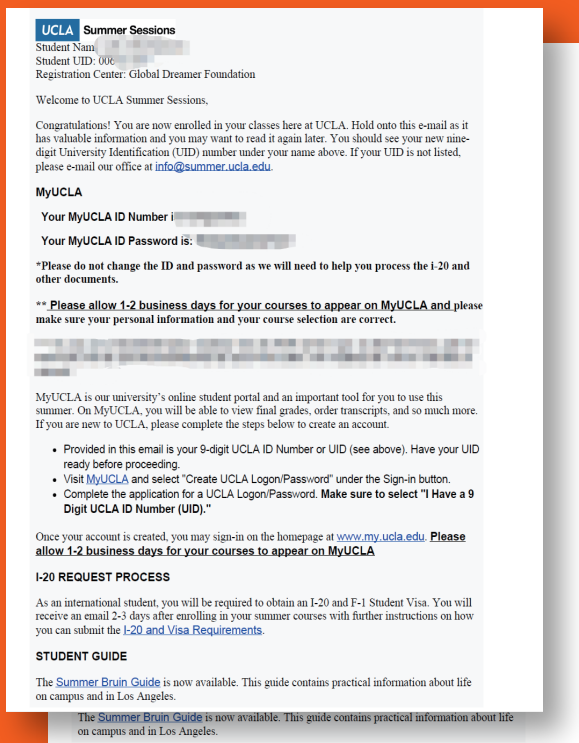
UCLA Summer Sessions

Student Nam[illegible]
Student UID: 00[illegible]
Registration Center: Global Dreamer Foundation

Welcome to UCLA Summer Sessions,

Congratulations! You are now enrolled in your classes here at UCLA. Hold onto this e-mail as it has valuable information and you may want to read it again later. You should see your new nine-digit University Identification (UID) number under your name above. If your UID is not listed, please e-mail our office at info@summer.ucla.edu.

MyUCLA

Your MyUCLA ID Number i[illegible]

Your MyUCLA ID Password is: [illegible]

*Please do not change the ID and password as we will need to help you process the i-20 and other documents.

** Please allow 1-2 business days for your courses to appear on MyUCLA and please make sure your personal information and your course selection are correct.

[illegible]

MyUCLA is our university's online student portal and an important tool for you to use this summer. On MyUCLA, you will be able to view final grades, order transcripts, and so much more. If you are new to UCLA, please complete the steps below to create an account.

- Provided in this email is your 9-digit UCLA ID Number or UID (see above). Have your UID ready before proceeding.
- Visit MyUCLA and select "Create UCLA Logon/Password" under the Sign-in button.
- Complete the application for a UCLA Logon/Password. Make sure to select "I Have a 9 Digit UCLA ID Number (UID)."

Once your account is created, you may sign-in on the homepage at www.my.ucla.edu. Please allow 1-2 business days for your courses to appear on MyUCLA

I-20 REQUEST PROCESS

As an international student, you will be required to obtain an I-20 and F-1 Student Visa. You will receive an email 2-3 days after enrolling in your summer courses with further instructions on how you can submit the I-20 and Visa Requirements.

STUDENT GUIDE

The Summer Bruin Guide is now available. This guide contains practical information about life on campus and in Los Angeles.

The Summer Bruin Guide is now available. This guide contains practical information about life on campus and in Los Angeles.